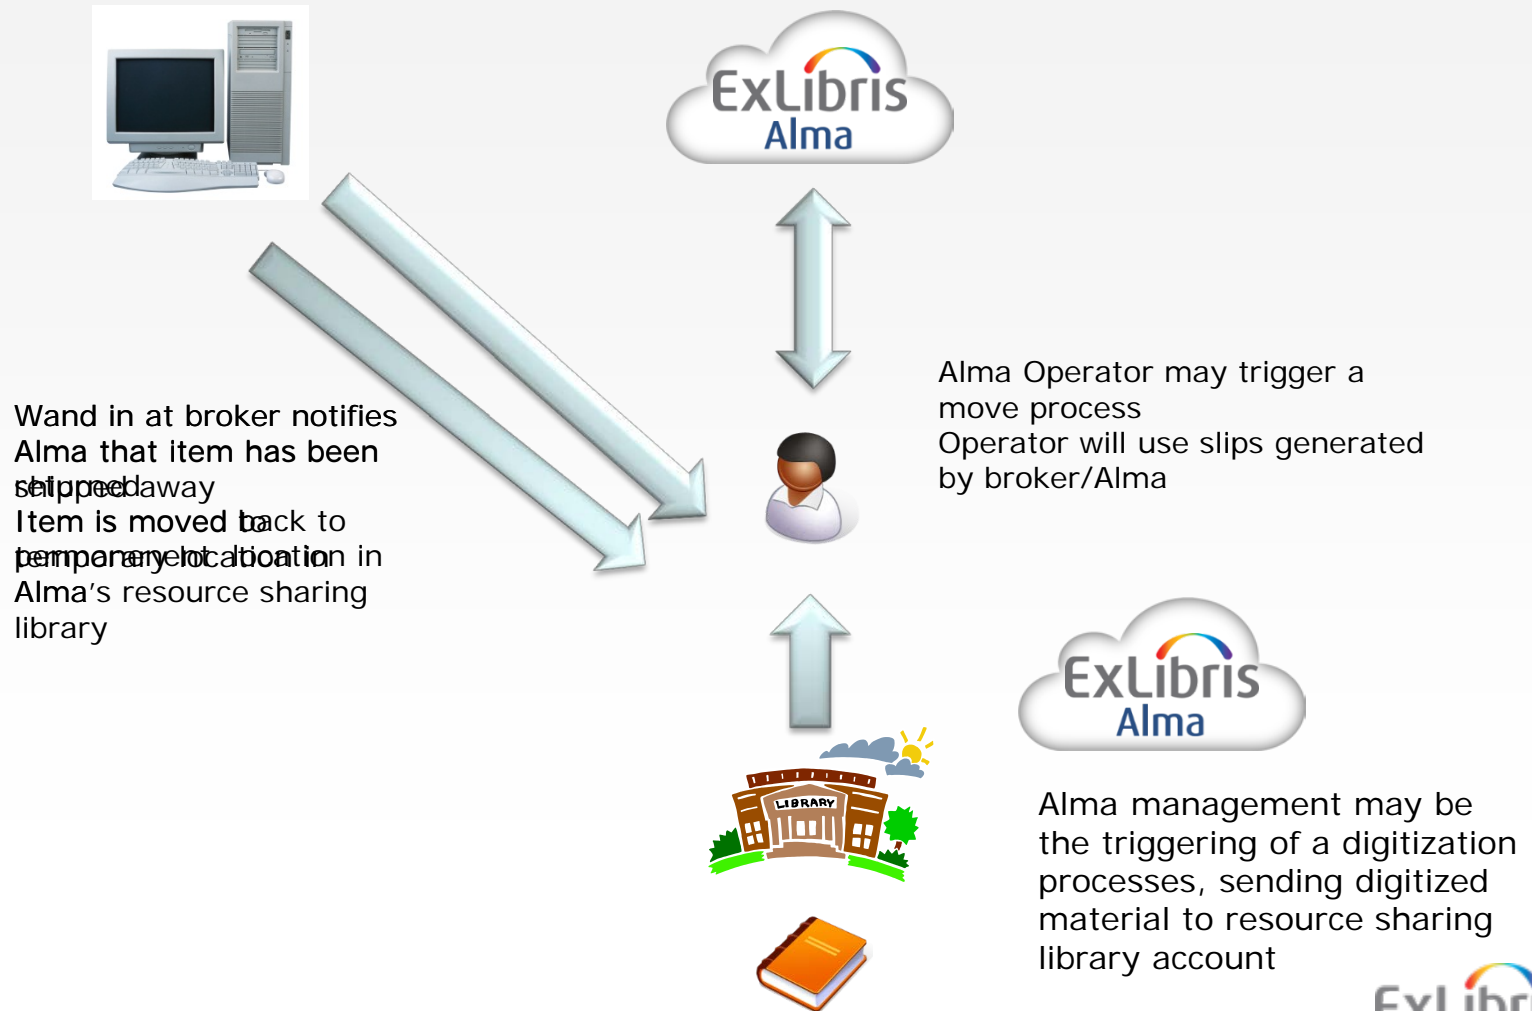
ExLibris
Alma

Alma Operator may trigger a move process
Operator will use slips generated by broker/Alma

Wand in at broker notifies Alma that item has been shipped
stored away
Item is moved to
back to
temporary location in
permanent location in
Alma's resource sharing library

LIBRARY

ExLibris
Alma

Alma management may be the triggering of a digitization processes, sending digitized material to resource sharing library account

ExLibr